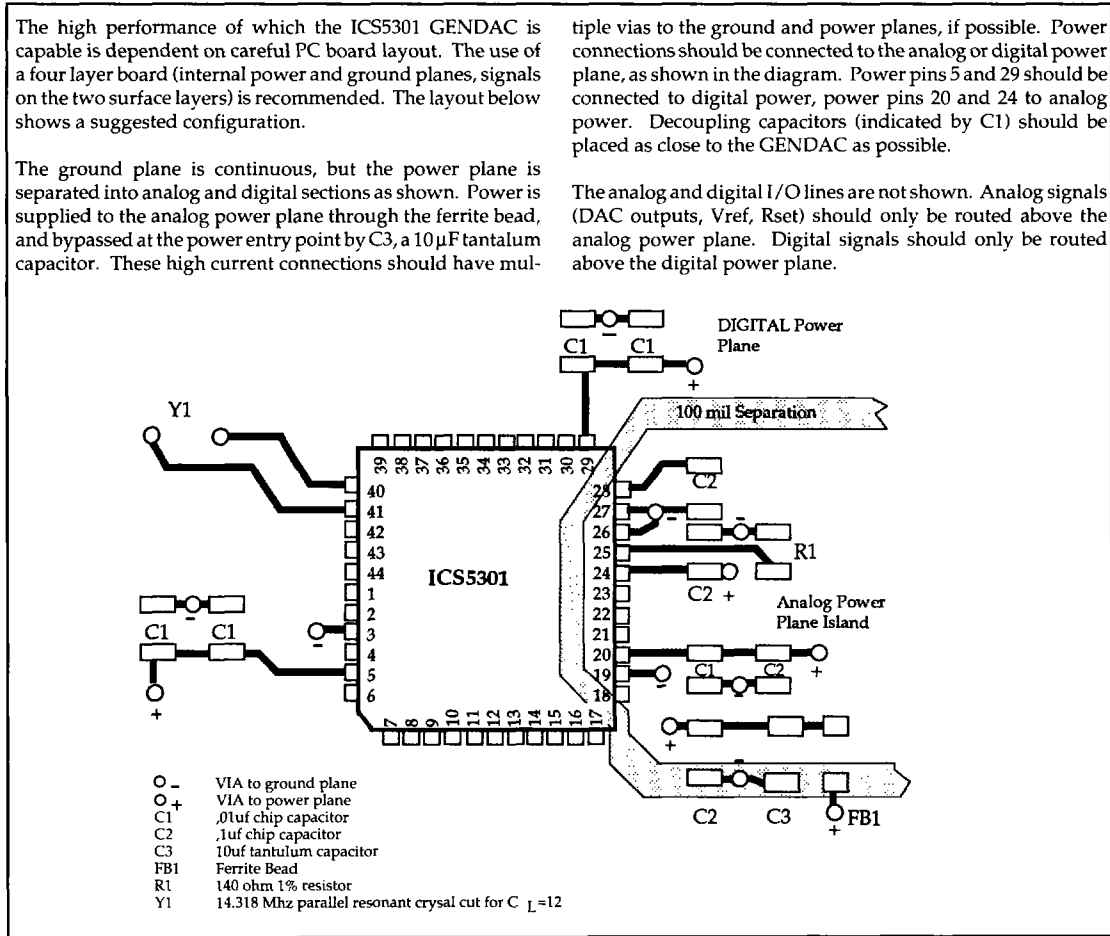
The high performance of which the ICS5301 GENDAC is capable is dependent on careful PC board layout. The use of a four layer board (internal power and ground planes, signals on the two surface layers) is recommended. The layout below shows a suggested configuration.

The ground plane is continuous, but the power plane is separated into analog and digital sections as shown. Power is supplied to the analog power plane through the ferrite bead, and bypassed at the power entry point by C3, a 10 µF tantalum capacitor. These high current connections should have multiple vias to the ground and power planes, if possible. Power connections should be connected to the analog or digital power plane, as shown in the diagram. Power pins 5 and 29 should be connected to digital power, power pins 20 and 24 to analog power. Decoupling capacitors (indicated by C1) should be placed as close to the GENDAC as possible.

The analog and digital I/O lines are not shown. Analog signals (DAC outputs, Vref, Rset) should only be routed above the analog power plane. Digital signals should only be routed above the digital power plane.

DIGITAL Power Plane

C1 C1

100 mil Separation

Y1

39 38 37 36 35 34 33 32 31 30 29

40
41
42
43
44
1
2
3
4
5
6

ICS5301

28
27
26
25
24
23
22
21
20
19
18

7 8 9 10 11 12 13 14 15 16 17

C2

R1

C2 +

Analog Power Plane Island

C1 C2

C1 C1

C2 C3 FB1

O - VIA to ground plane
O + VIA to power plane
C1 ,01uf chip capacitor
C2 ,1uf chip capacitor
C3 10uf tantulum capacitor
FB1 Ferrite Bead
R1 140 ohm 1% resistor
Y1 14.318 Mhz parallel resonant crysal cut for $C_L$=12